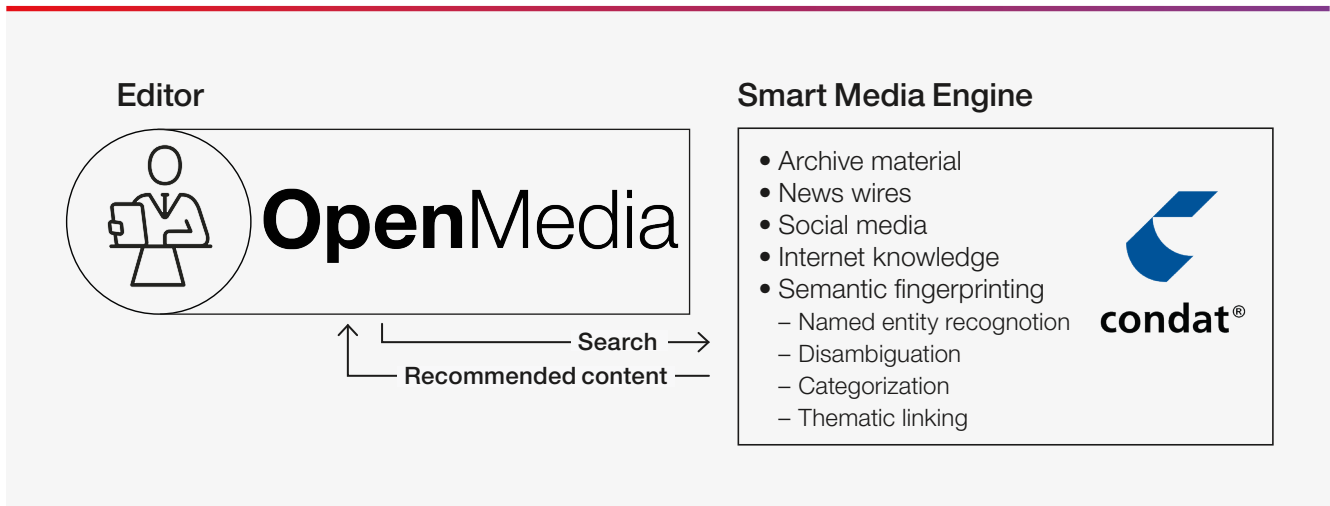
Editor

OpenMedia

Search

Recommended content

Smart Media Engine

• Archive material
• News wires
• Social media
• Internet knowledge
• Semantic fingerprinting
– Named entity recognotion
– Disambiguation
– Categorization
– Thematic linking

condat®